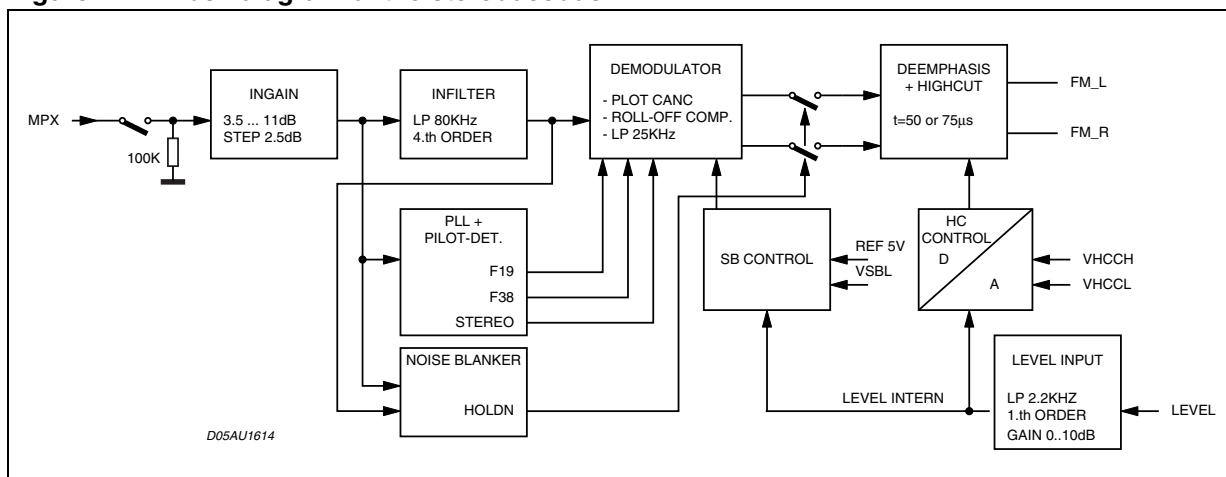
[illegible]

MPX

100K

INGAIN
3.5 ... 11dB
STEP 2.5dB

INFILTER
LP 80KHz
4.th ORDER

DEMODULATOR
- PLOT CANC
- ROLL-OFF COMP.
- LP 25KHz

DEEMPHASIS
+ HIGHCUT
t=50 or 75µs

FM_L

FM_R

PLL +
PILOT-DET.
F19
F38
STEREO

SB CONTROL

REF 5V
VSBL

HC
CONTROL
D
A

VHCCH
VHCCL

NOISE BLANKER
HOLDN

LEVEL INTERN

LEVEL INPUT
LP 2.2KHZ
1.th ORDER
GAIN 0..10dB

LEVEL

D05AU1614